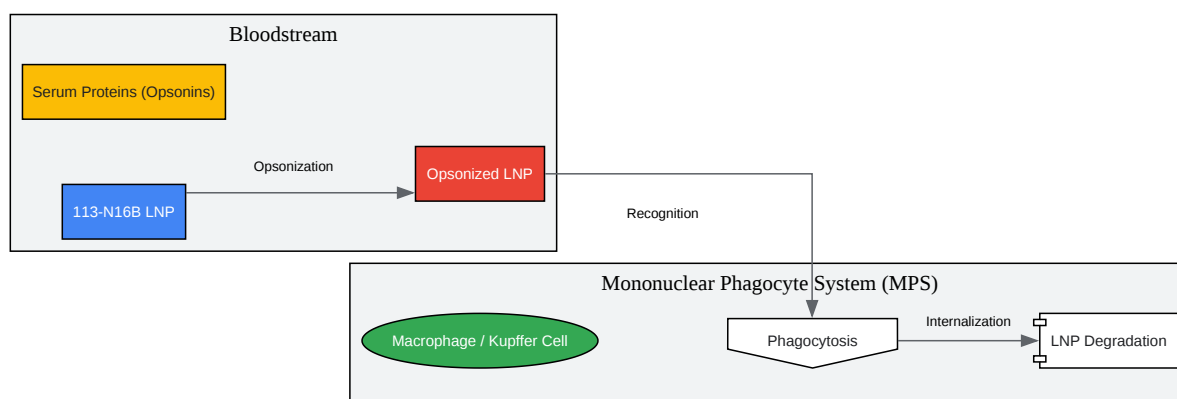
Bloodstream

Serum Proteins (Opsonins)

Opsonization

113-N16B LNP

Opsonized LNP

Recognition

Mononuclear Phagocyte System (MPS)

Macrophage / Kupffer Cell

Phagocytosis

Internalization

LNP Degradation